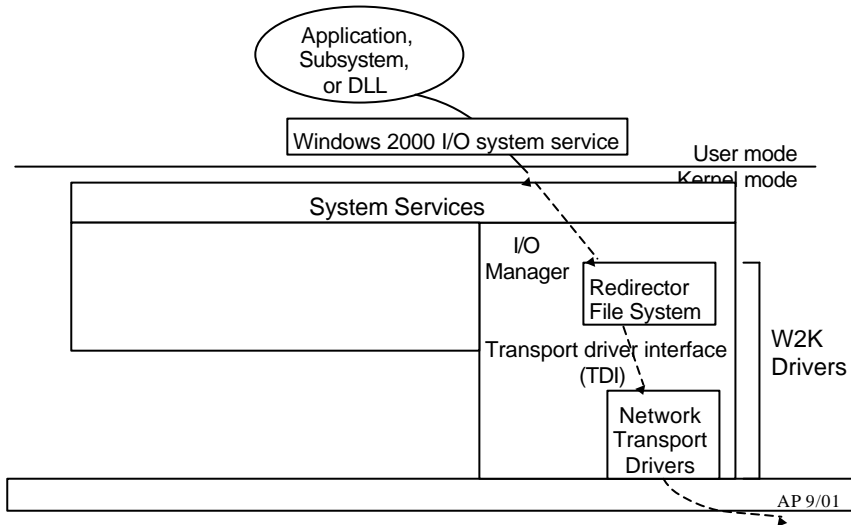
Application, Subsystem, or DLL

Windows 2000 I/O system service

User mode

Kernel mode

System Services

I/O Manager

Redirector File System

Transport driver interface (TDI)

Network Transport Drivers

W2K Drivers

AP 9/01